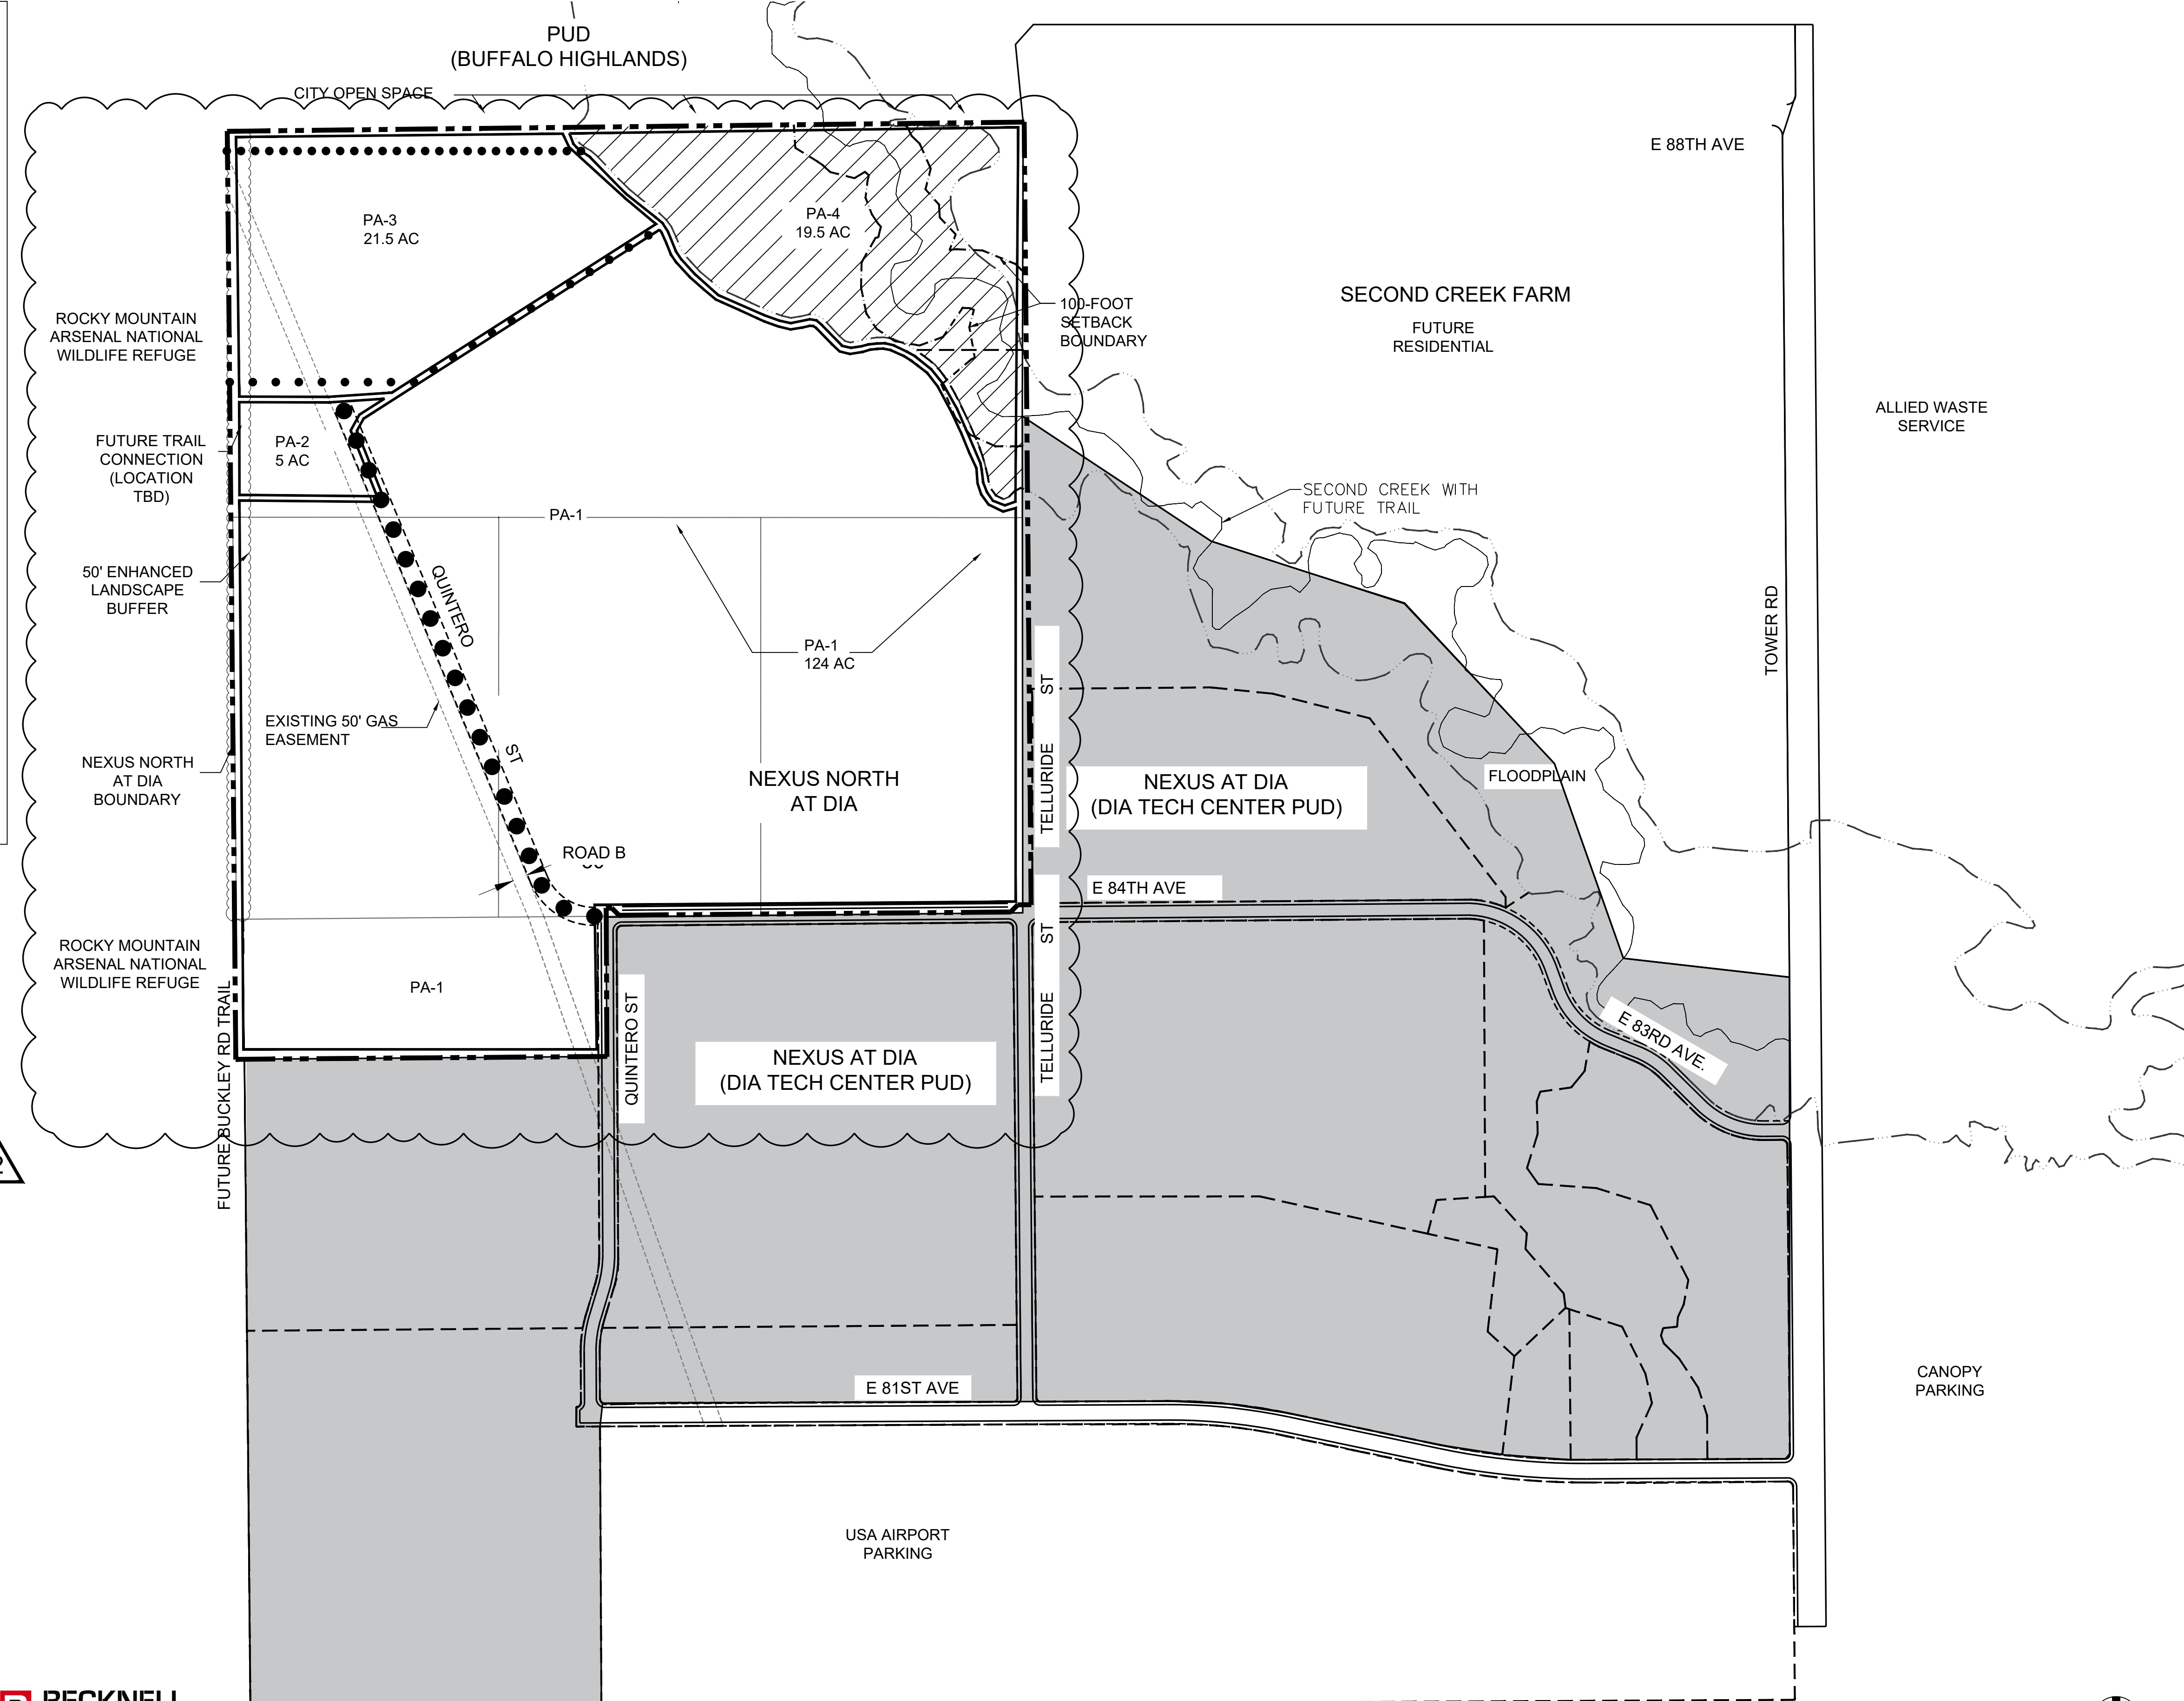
PUD
(BUFFALO HIGHLANDS)

CITY OPEN SPACE

E 88TH AVE

PA-3
21.5 AC

PA-4
19.5 AC

ROCKY MOUNTAIN ARSENAL NATIONAL WILDLIFE REFUGE

100-FOOT SETBACK BOUNDARY

SECOND CREEK FARM

FUTURE RESIDENTIAL

ALLIED WASTE SERVICE

FUTURE TRAIL CONNECTION (LOCATION TBD)

PA-2
5 AC

SECOND CREEK WITH FUTURE TRAIL

PA-1

50' ENHANCED LANDSCAPE BUFFER

QUINTERO

PA-1
124 AC

TOWER RD

ST

EXISTING 50' GAS EASEMENT

ST

NEXUS NORTH AT DIA BOUNDARY

NEXUS NORTH AT DIA

TELLURIDE

NEXUS AT DIA
(DIA TECH CENTER PUD)

FLOODPLAIN

ROAD B

E 84TH AVE

ROCKY MOUNTAIN ARSENAL NATIONAL WILDLIFE REFUGE

ST

PA-1

QUINTERO ST

NEXUS AT DIA
(DIA TECH CENTER PUD)

TELLURIDE

E 83RD AVE.

FUTURE BUCKLEY RD TRAIL

CANOPY PARKING

E 81ST AVE

USA AIRPORT PARKING

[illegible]